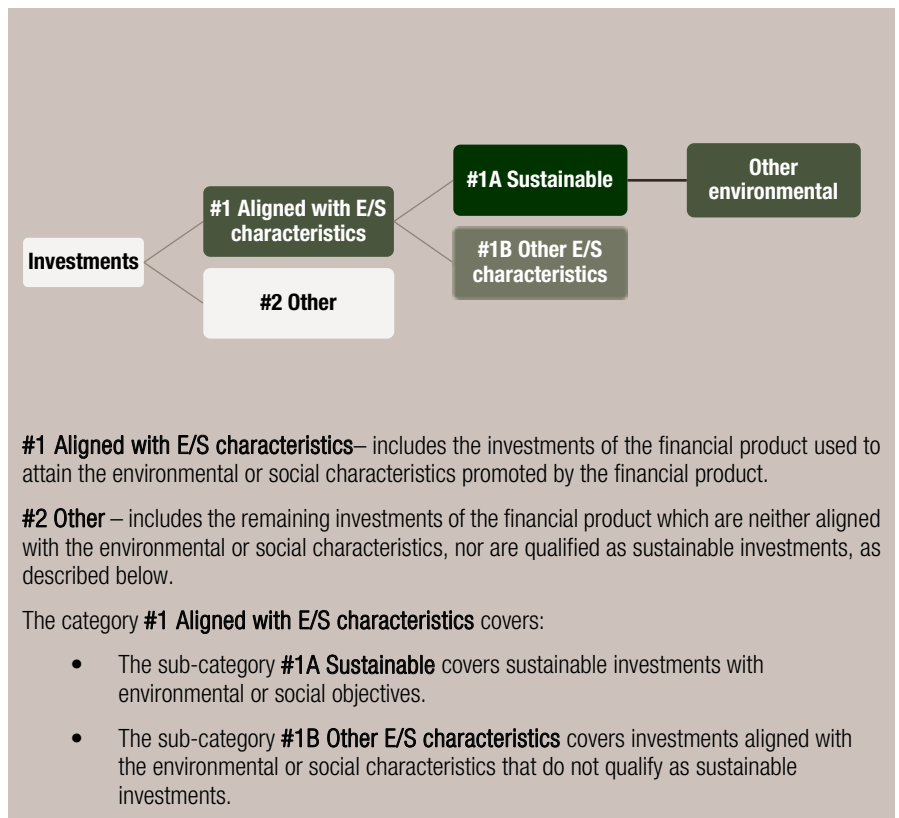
Investments

#1 Aligned with E/S characteristics

#2 Other

#1A Sustainable

#1B Other E/S characteristics

Other environmental

#1 Aligned with E/S characteristics– includes the investments of the financial product used to attain the environmental or social characteristics promoted by the financial product.

#2 Other – includes the remaining investments of the financial product which are neither aligned with the environmental or social characteristics, nor are qualified as sustainable investments, as described below.

The category #1 Aligned with E/S characteristics covers:

• The sub-category #1A Sustainable covers sustainable investments with environmental or social objectives.

• The sub-category #1B Other E/S characteristics covers investments aligned with the environmental or social characteristics that do not qualify as sustainable investments.